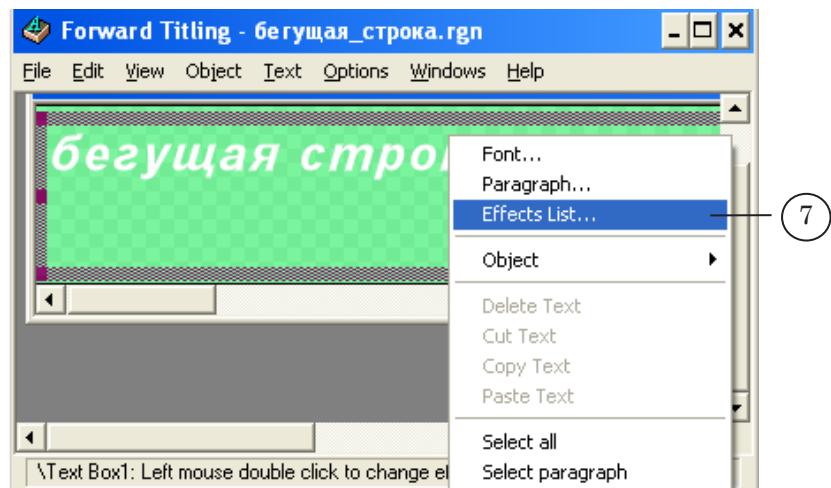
Forward Titling - бегущая_строка.rgn

File Edit View Object Text Options Windows Help

бегущая строк

Font...
Paragraph...
Effects List...
Object
Delete Text
Cut Text
Copy Text
Paste Text
Select all
Select paragraph

7

\Text Box1: Left mouse double click to change e